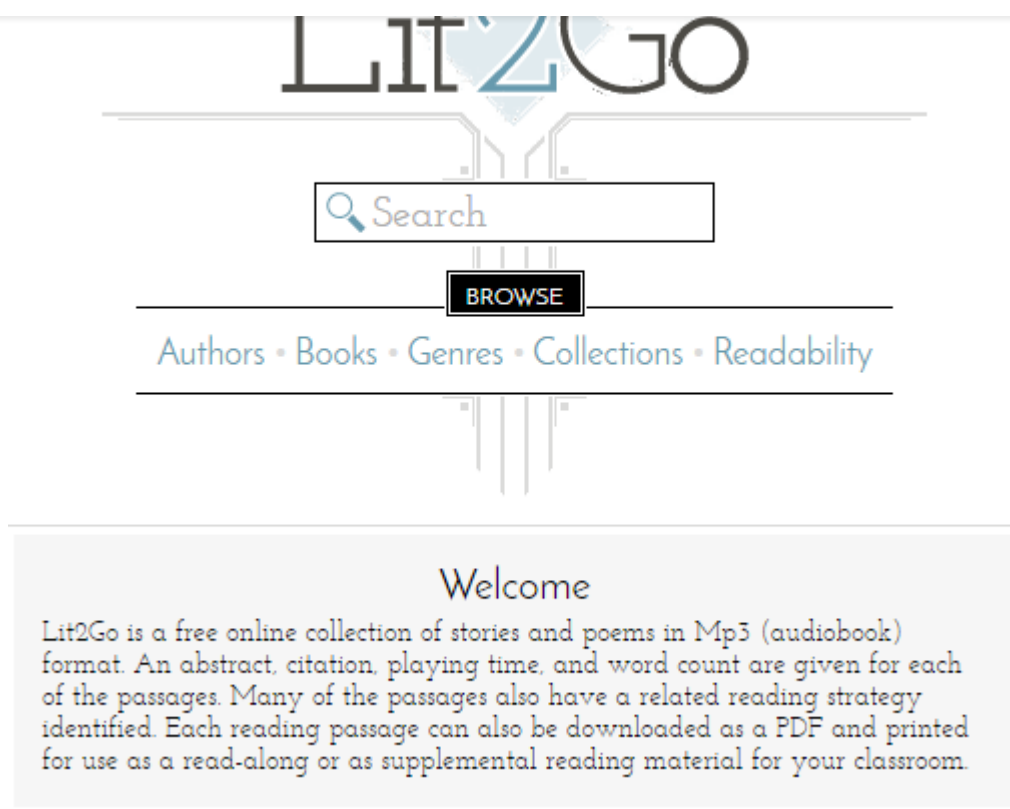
Lit2Go

Search

BROWSE

Authors • Books • Genres • Collections • Readability

Welcome

Lit2Go is a free online collection of stories and poems in Mp3 (audiobook) format. An abstract, citation, playing time, and word count are given for each of the passages. Many of the passages also have a related reading strategy identified. Each reading passage can also be downloaded as a PDF and printed for use as a read-along or as supplemental reading material for your classroom.